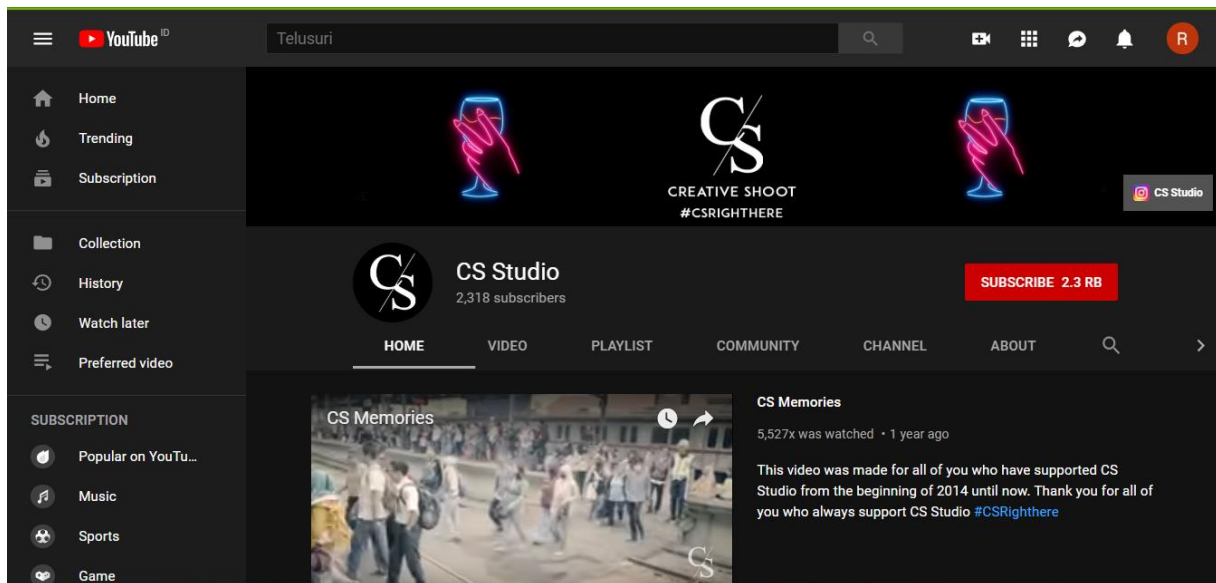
YouTube ID

Telusuri

R

Home

Trending

Subscription

Collection

History

Watch later

Preferred video

SUBSCRIPTION

Popular on YouTu...

Music

Sports

Game

CS

CREATIVE SHOOT

#CSRIGHTHERE

CS Studio

CS

CS Studio

2,318 subscribers

SUBSCRIBE 2.3 RB

HOME

VIDEO

PLAYLIST

COMMUNITY

CHANNEL

ABOUT

CS Memories

CS

CS Memories

5,527x was watched • 1 year ago

This video was made for all of you who have supported CS Studio from the beginning of 2014 until now. Thank you for all of you who always support CS Studio #CSRighthere